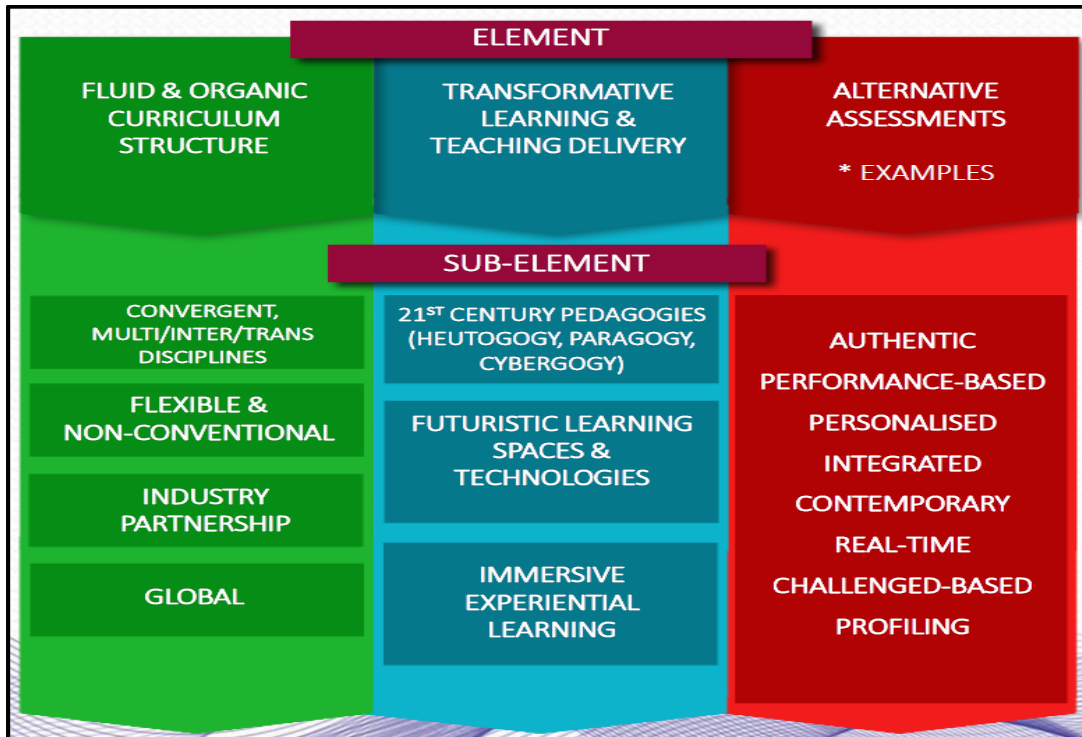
ELEMENT

FLUID & ORGANIC CURRICULUM STRUCTURE

TRANSFORMATIVE LEARNING & TEACHING DELIVERY

ALTERNATIVE ASSESSMENTS

* EXAMPLES

SUB-ELEMENT

CONVERGENT, MULTI/INTER/TRANS DISCIPLINES

FLEXIBLE & NON-CONVENTIONAL

INDUSTRY PARTNERSHIP

GLOBAL

$21^{ST}$ CENTURY PEDAGOGIES (HEUTOGOGY, PARAGOGY, CYBERGOGY)

FUTURISTIC LEARNING SPACES & TECHNOLOGIES

IMMERSIVE EXPERIENTIAL LEARNING

AUTHENTIC
PERFORMANCE-BASED
PERSONALISED
INTEGRATED
CONTEMPORARY
REAL-TIME
CHALLENGED-BASED
PROFILING